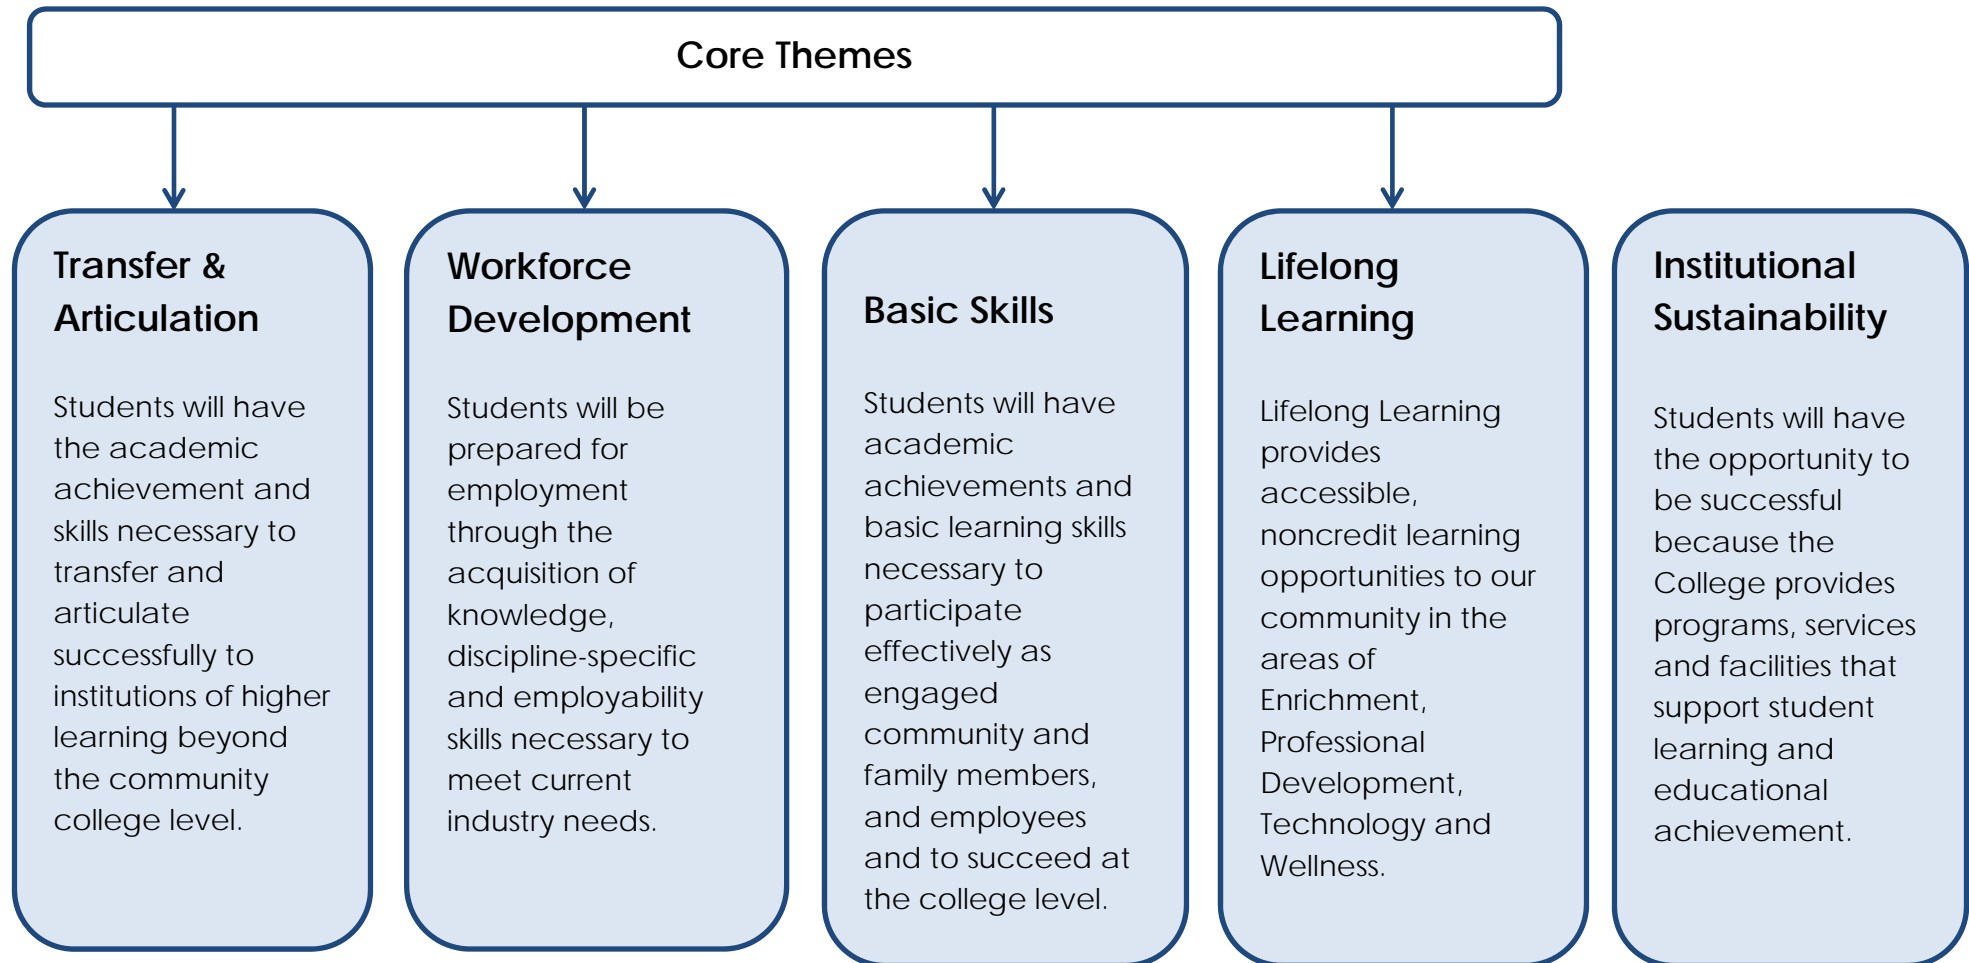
Core Themes

Transfer & Articulation

Students will have the academic achievement and skills necessary to transfer and articulate successfully to institutions of higher learning beyond the community college level.

Workforce Development

Students will be prepared for employment through the acquisition of knowledge, discipline-specific and employability skills necessary to meet current industry needs.

Basic Skills

Students will have academic achievements and basic learning skills necessary to participate effectively as engaged community and family members, and employees and to succeed at the college level.

Lifelong Learning

Lifelong Learning provides accessible, noncredit learning opportunities to our community in the areas of Enrichment, Professional Development, Technology and Wellness.

Institutional Sustainability

Students will have the opportunity to be successful because the College provides programs, services and facilities that support student learning and educational achievement.